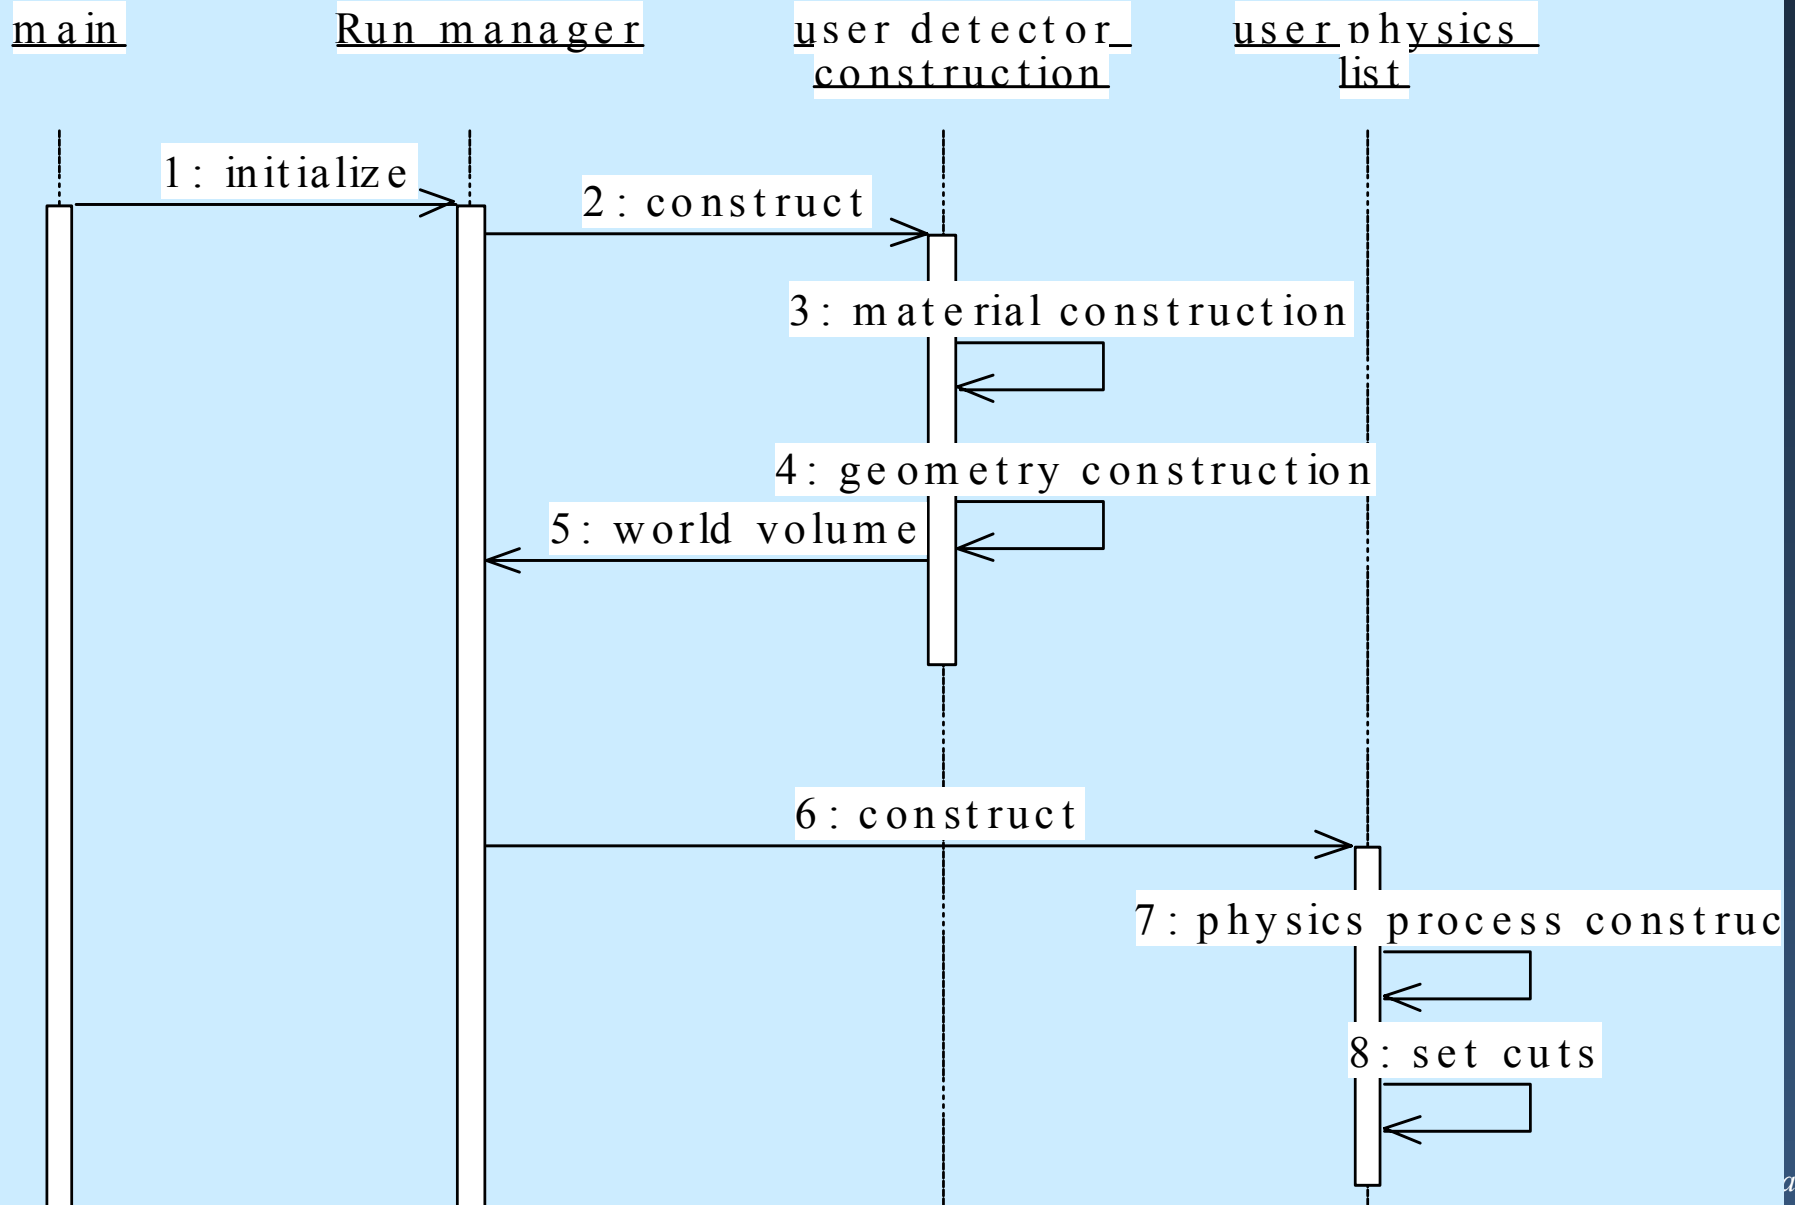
main

Run manager

user detector construction

user physics list

1 : initialize

2 : construct

3 : material construction

4 : geometry construction

5 : world volume

6 : construct

7 : physics process construc

8 : set cuts